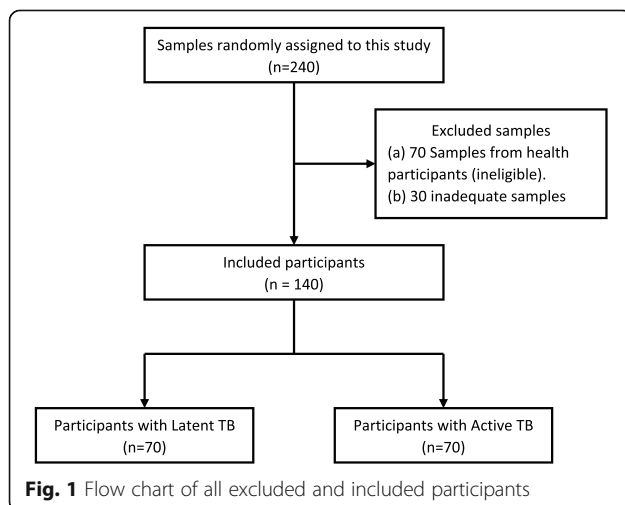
Samples randomly assigned to this study
(n=240)

Excluded samples
(a) 70 Samples from health participants (ineligible).
(b) 30 inadequate samples

Included participants
(n = 140)

Participants with Latent TB
(n=70)

Participants with Active TB
(n=70)

**Fig. 1** Flow chart of all excluded and included participants